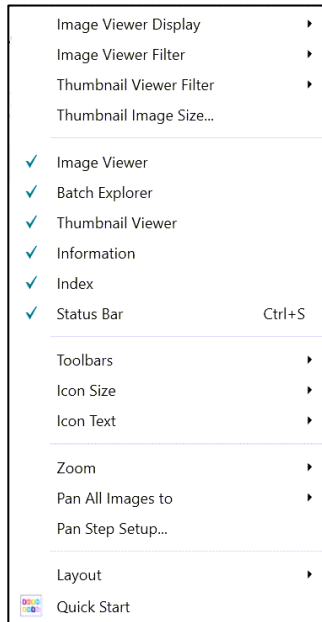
Image Viewer Display
Image Viewer Filter
Thumbnail Viewer Filter
Thumbnail Image Size...

✓ Image Viewer
✓ Batch Explorer
✓ Thumbnail Viewer
✓ Information
✓ Index
✓ Status Bar Ctrl+S

Toolbars
Icon Size
Icon Text

Zoom
Pan All Images to
Pan Step Setup...

Layout
Quick Start